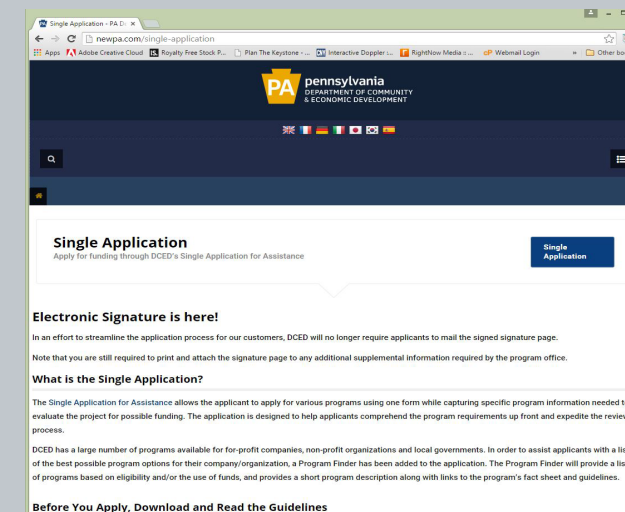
Single Application - PA D

newpa.com/single-application

Apps Adobe Creative Cloud Royalty Free Stock P... Plan The Keystone - ... Interactive Doppler ... RightNow Media :: ... Webmail Login » Other bo

PA pennsylvania DEPARTMENT OF COMMUNITY & ECONOMIC DEVELOPMENT

Single Application
Apply for funding through DCED's Single Application for Assistance

Single Application

Electronic Signature is here!

In an effort to streamline the application process for our customers, DCED will no longer require applicants to mail the signed signature page.

Note that you are still required to print and attach the signature page to any additional supplemental information required by the program office.

What is the Single Application?

The Single Application for Assistance allows the applicant to apply for various programs using one form while capturing specific program information needed t evaluate the project for possible funding. The application is designed to help applicants comprehend the program requirements up front and expedite the revie process.

DCED has a large number of programs available for for-profit companies, non-profit organizations and local governments. In order to assist applicants with a lis of the best possible program options for their company/organization, a Program Finder has been added to the application. The Program Finder will provide a lis of programs based on eligibility and/or the use of funds, and provides a short program description along with links to the program's fact sheet and guidelines.

Before You Apply, Download and Read the Guidelines